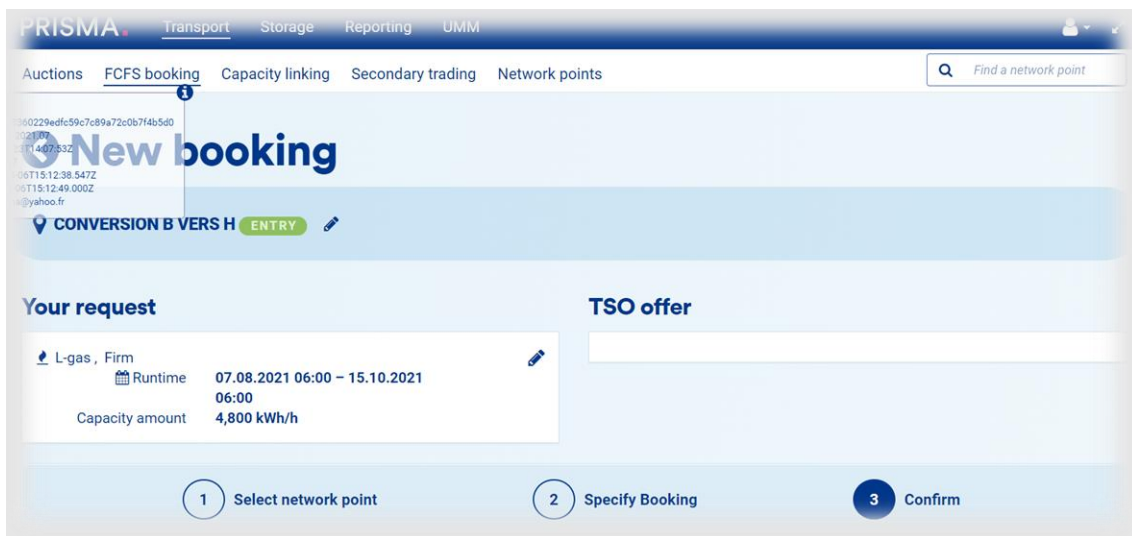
PRISMA. Transport Storage Reporting UMM

Auctions FCFS booking Capacity linking Secondary trading Network points

Find a network point

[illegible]60229edfc59c7c89a72c0b7f4b5d0
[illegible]021.07
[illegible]T14:07:53Z
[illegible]6T15:12:38.547Z
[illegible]6T15:12:49.000Z
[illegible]@yahoo.fr

New booking

CONVERSION B VERS H ENTRY

Your request

L-gas , Firm
Runtime 07.08.2021 06:00 – 15.10.2021 06:00
Capacity amount 4,800 kWh/h

TSO offer

1 Select network point
2 Specify Booking
3 Confirm